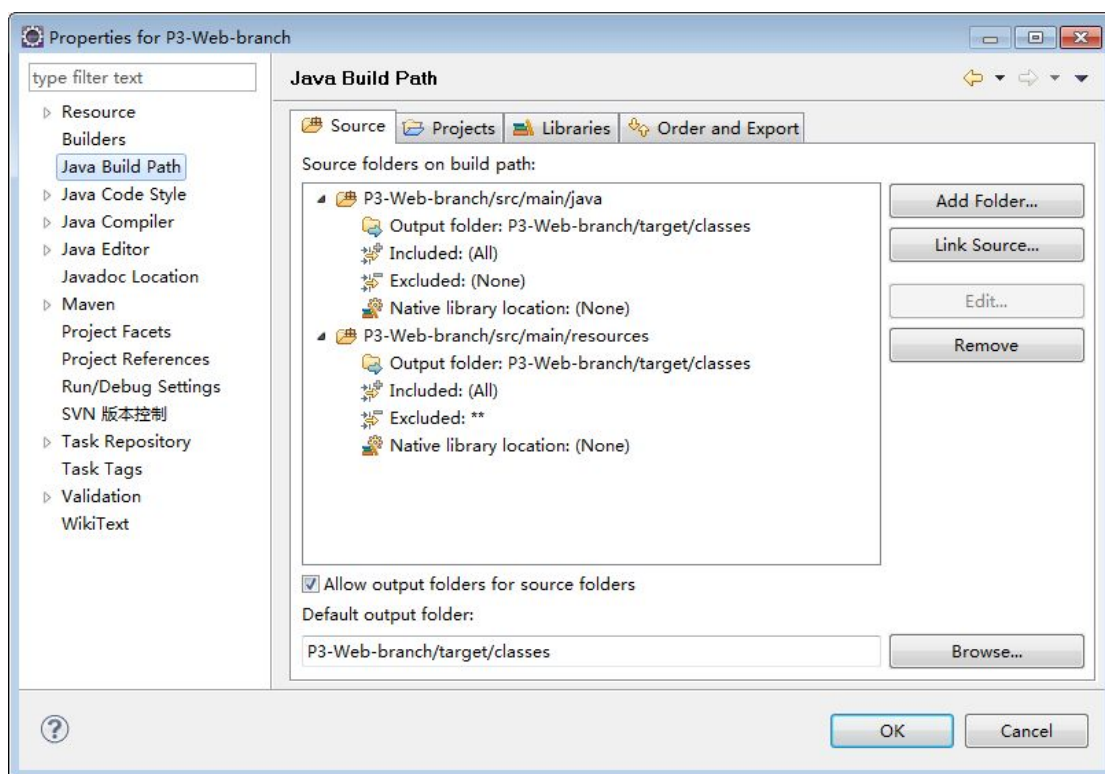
Properties for P3-Web-branch

type filter text

Resource
Builders
Java Build Path
Java Code Style
Java Compiler
Java Editor
Javadoc Location
Maven
Project Facets
Project References
Run/Debug Settings
SVN 版本控制
Task Repository
Task Tags
Validation
WikiText

Java Build Path

Source | Projects | Libraries | Order and Export

Source folders on build path:

P3-Web-branch/src/main/java
Output folder: P3-Web-branch/target/classes
Included: (All)
Excluded: (None)
Native library location: (None)
P3-Web-branch/src/main/resources
Output folder: P3-Web-branch/target/classes
Included: (All)
Excluded: **
Native library location: (None)

Add Folder...
Link Source...
Edit...
Remove

Allow output folders for source folders
Default output folder:
P3-Web-branch/target/classes
Browse...

OK
Cancel